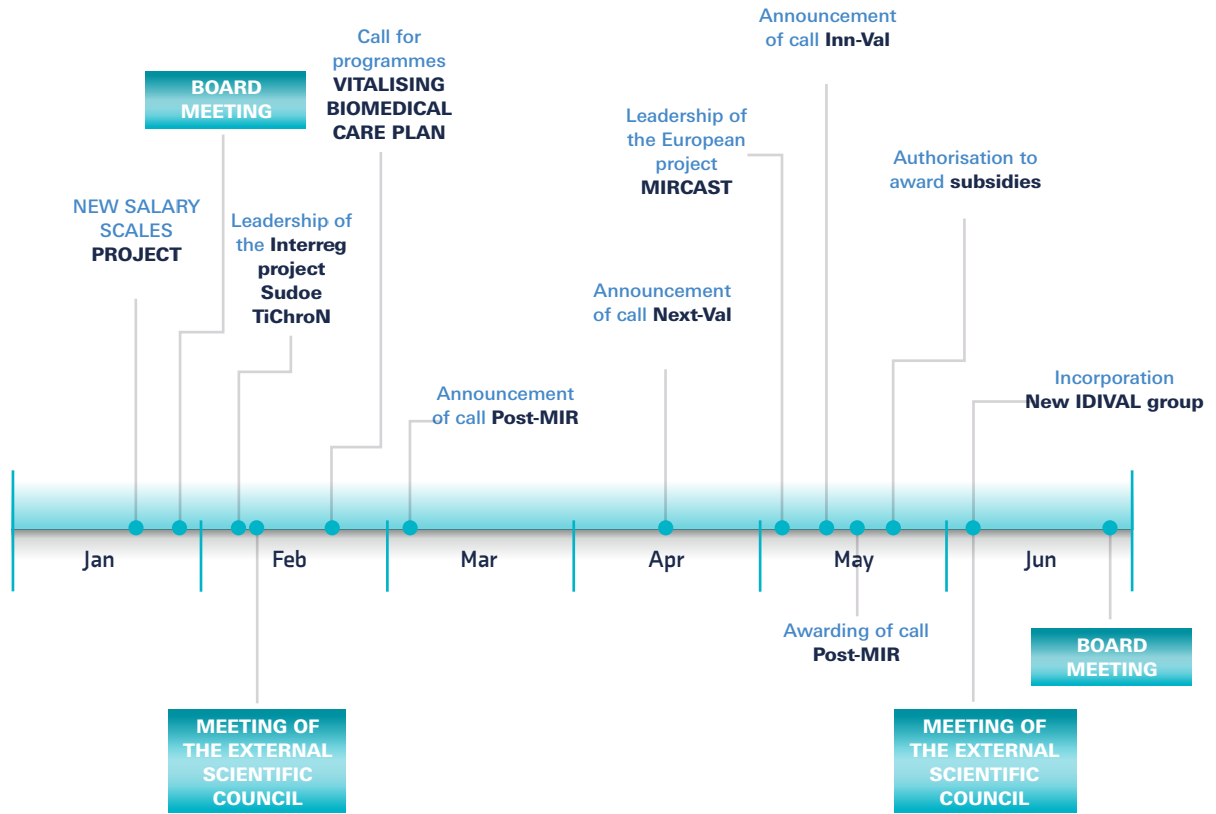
BOARD MEETING

NEW SALARY SCALES PROJECT

Leadership of the Interreg project Sudoe TiChroN

Call for programmes VITALISING BIOMEDICAL CARE PLAN

Announcement of call Post-MIR

Announcement of call Next-Val

Leadership of the European project MIRCAST

Announcement of call Inn-Val

Authorisation to award subsidies

Incorporation New IDIVAL group

Jan

Feb

Mar

Apr

May

Jun

MEETING OF THE EXTERNAL SCIENTIFIC COUNCIL

Awarding of call Post-MIR

BOARD MEETING

MEETING OF THE EXTERNAL SCIENTIFIC COUNCIL